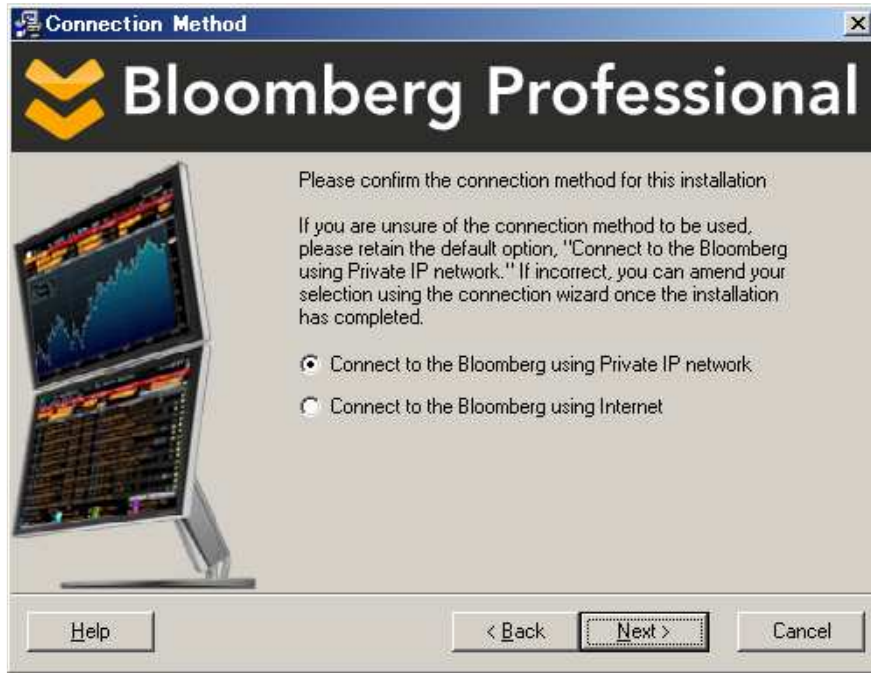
Connection Method

Bloomberg Professional

Please confirm the connection method for this installation

If you are unsure of the connection method to be used, please retain the default option, "Connect to the Bloomberg using Private IP network." If incorrect, you can amend your selection using the connection wizard once the installation has completed.

Connect to the Bloomberg using Private IP network

Connect to the Bloomberg using Internet

Help

< Back

Next >

Cancel